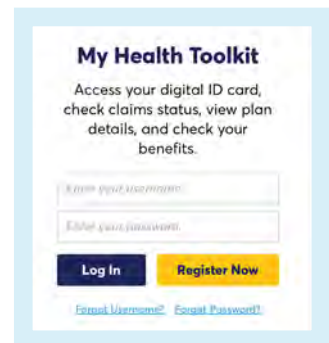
My Health Toolkit

Access your digital ID card, check claims status, view plan details, and check your benefits.

Enter your username

Enter your password

Log In

Register Now

Forgot Username? Forgot Password?